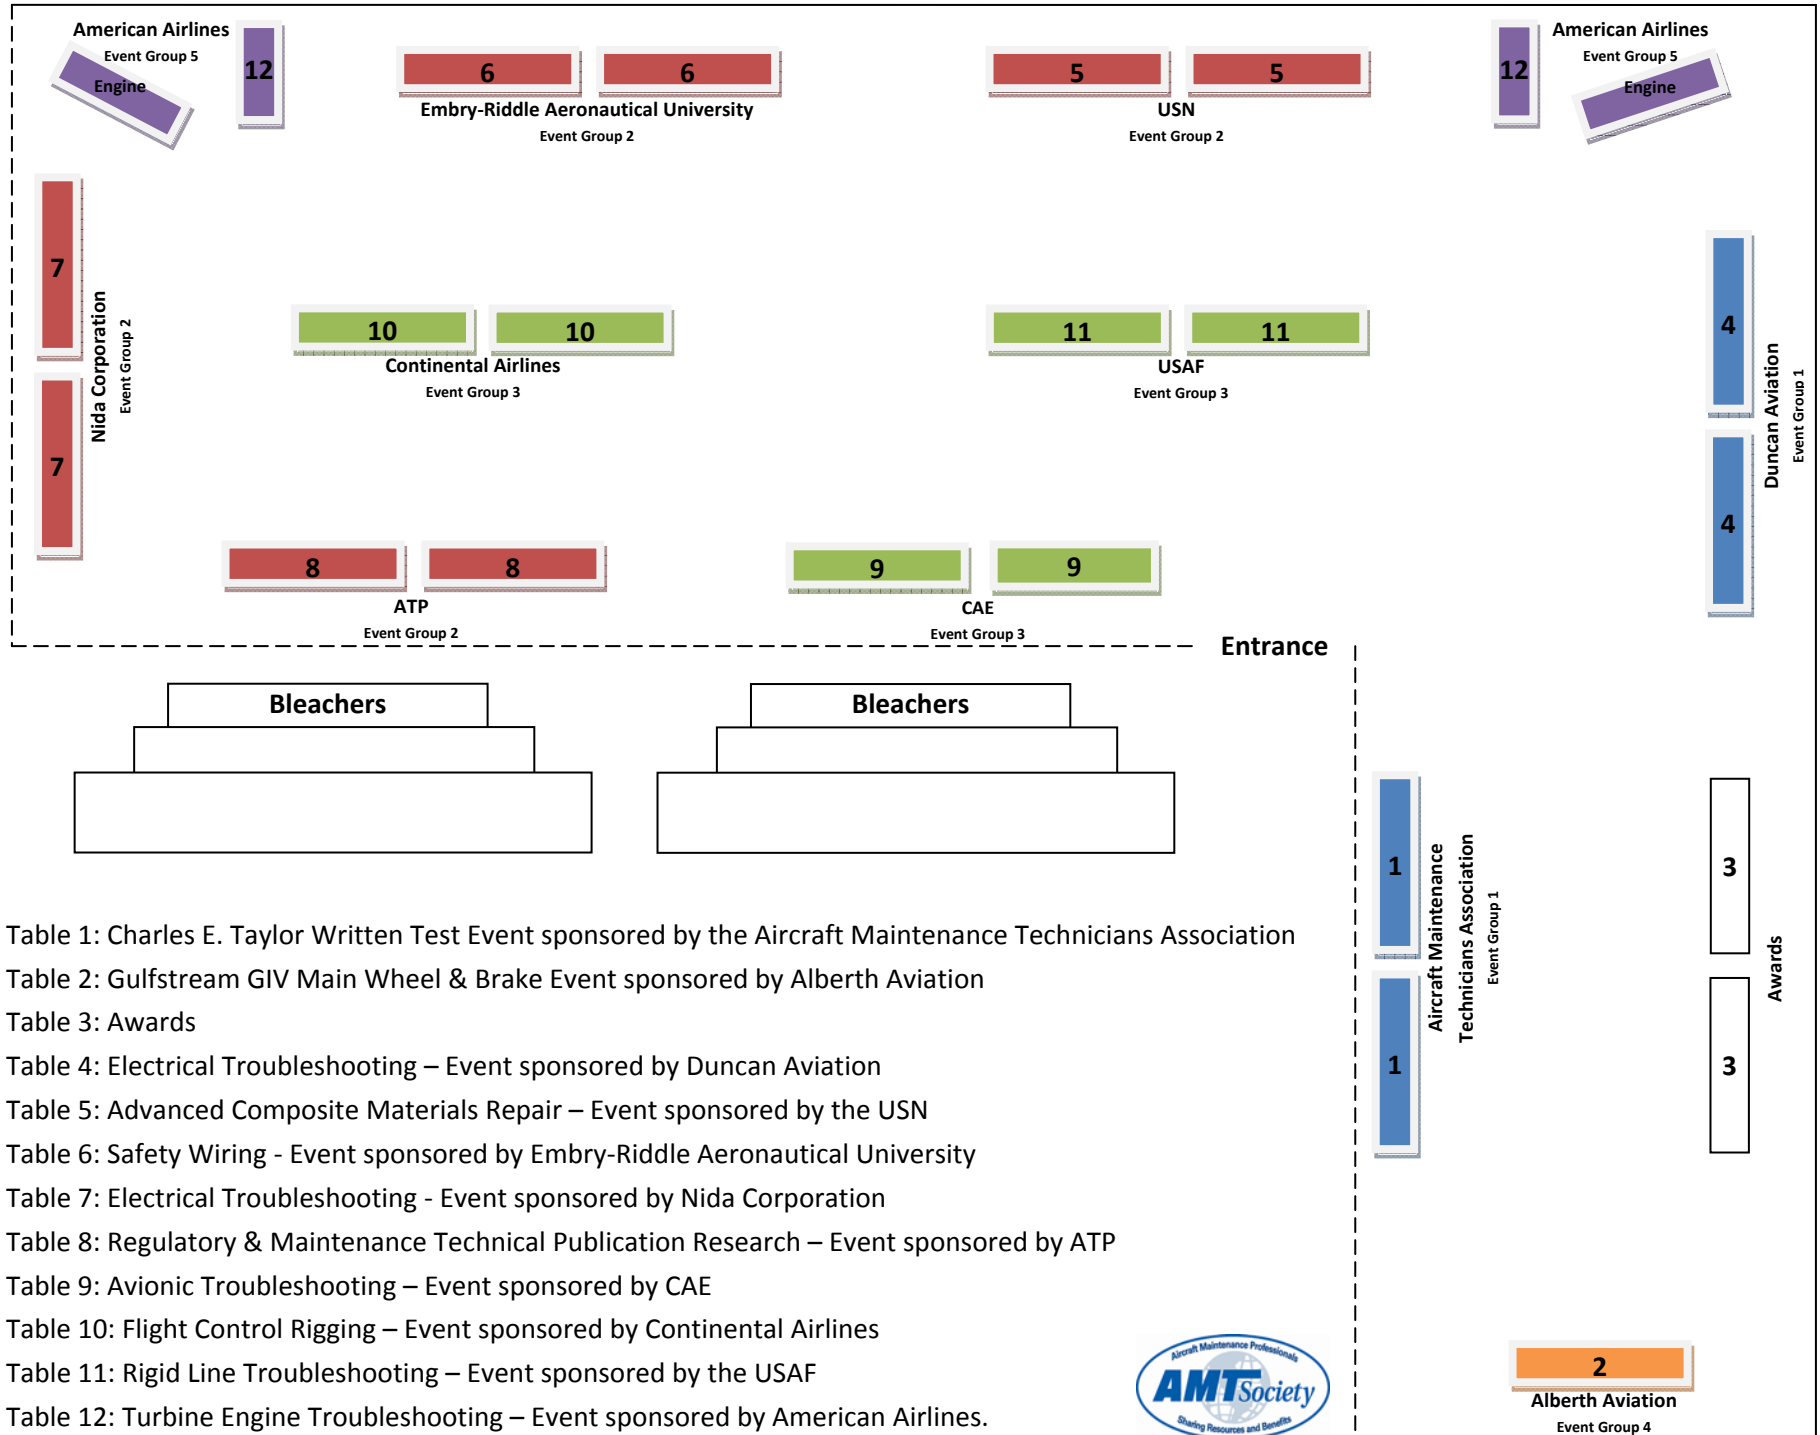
American Airlines
Event Group 5
Engine
12

6 6
Embry-Riddle Aeronautical University
Event Group 2

5 5
USN
Event Group 2

12
American Airlines
Event Group 5
Engine

7
7
Nida Corporation
Event Group 2

10 10
Continental Airlines
Event Group 3

11 11
USAF
Event Group 3

4
4
Duncan Aviation
Event Group 1

8 8
ATP
Event Group 2

9 9
CAE
Event Group 3

Entrance

Bleachers

Bleachers

1
1
Aircraft Maintenance Technicians Association
Event Group 1

3
3
Awards

Table 1: Charles E. Taylor Written Test Event sponsored by the Aircraft Maintenance Technicians Association
Table 2: Gulfstream GIV Main Wheel & Brake Event sponsored by Alberth Aviation
Table 3: Awards
Table 4: Electrical Troubleshooting – Event sponsored by Duncan Aviation
Table 5: Advanced Composite Materials Repair – Event sponsored by the USN
Table 6: Safety Wiring - Event sponsored by Embry-Riddle Aeronautical University
Table 7: Electrical Troubleshooting - Event sponsored by Nida Corporation
Table 8: Regulatory & Maintenance Technical Publication Research – Event sponsored by ATP
Table 9: Avionic Troubleshooting – Event sponsored by CAE
Table 10: Flight Control Rigging – Event sponsored by Continental Airlines
Table 11: Rigid Line Troubleshooting – Event sponsored by the USAF
Table 12: Turbine Engine Troubleshooting – Event sponsored by American Airlines.

Aircraft Maintenance Professionals
AMT Society
Sharing Resources and Benefits

2
Alberth Aviation
Event Group 4